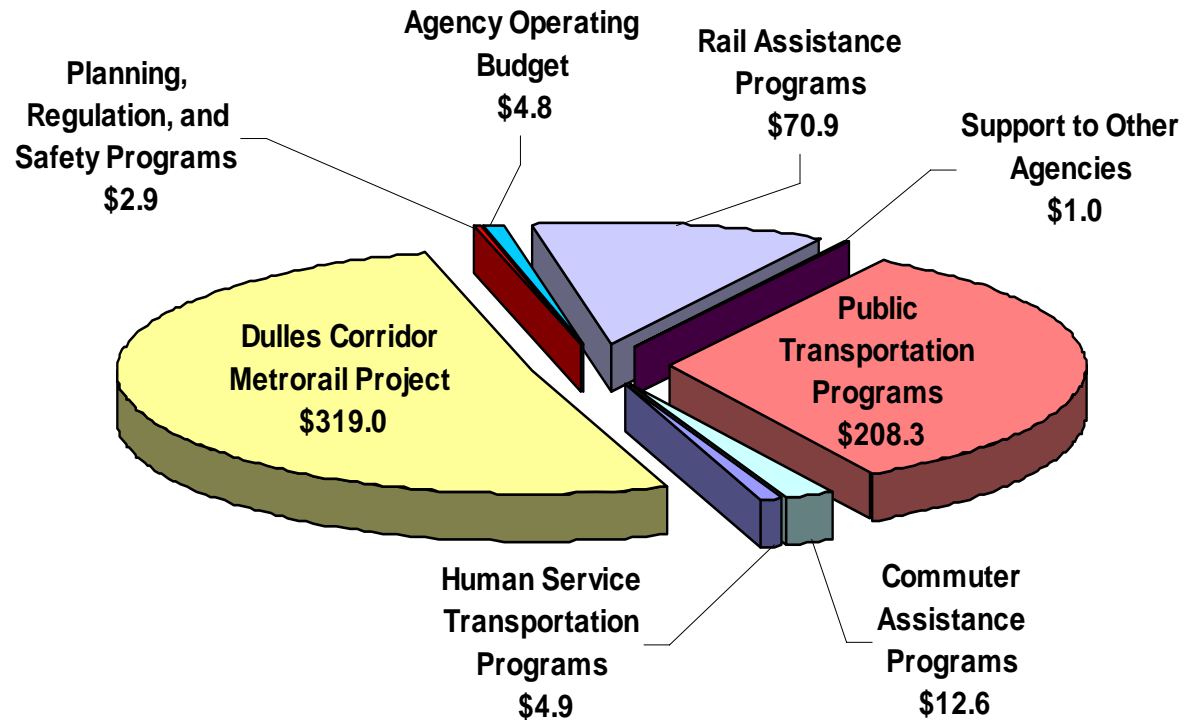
Agency Operating Budget
$4.8

Rail Assistance Programs
$70.9

Planning, Regulation, and Safety Programs
$2.9

Support to Other Agencies
$1.0

Dulles Corridor Metrorail Project
$319.0

Public Transportation Programs
$208.3

Human Service Transportation Programs
$4.9

Commuter Assistance Programs
$12.6